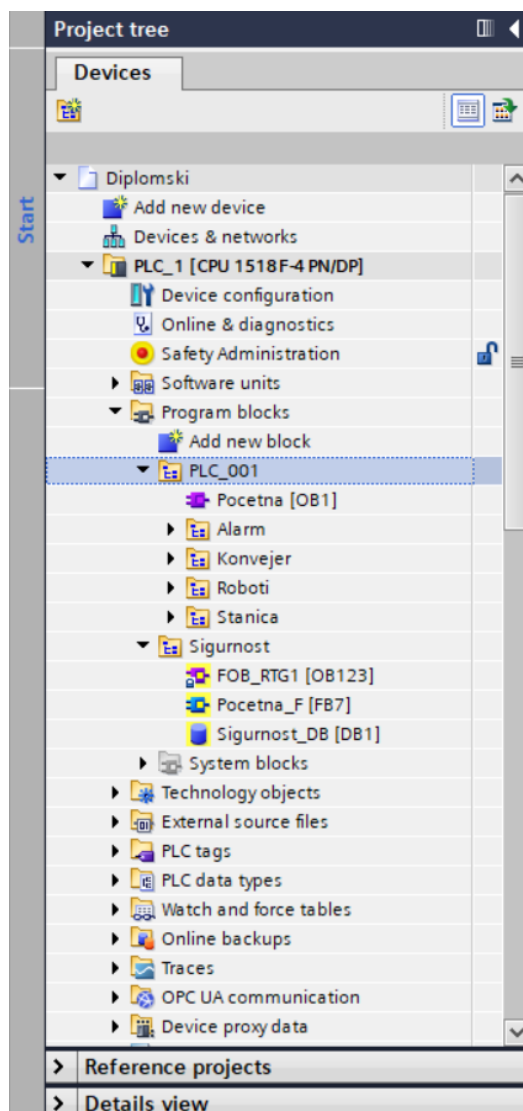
Start

Project tree

Devices

Diplomski
Add new device
Devices & networks
PLC_1 [CPU 1518F-4 PN/DP]
Device configuration
Online & diagnostics
Safety Administration
Software units
Program blocks
Add new block
PLC_001
Pocetna [OB1]
Alarm
Konvejer
Roboti
Stanica
Sigurnost
FOB_RTG1 [OB123]
Pocetna_F [FB7]
Sigurnost_DB [DB1]
System blocks
Technology objects
External source files
PLC tags
PLC data types
Watch and force tables
Online backups
Traces
OPC UA communication
Device proxy data

Reference projects

Details view